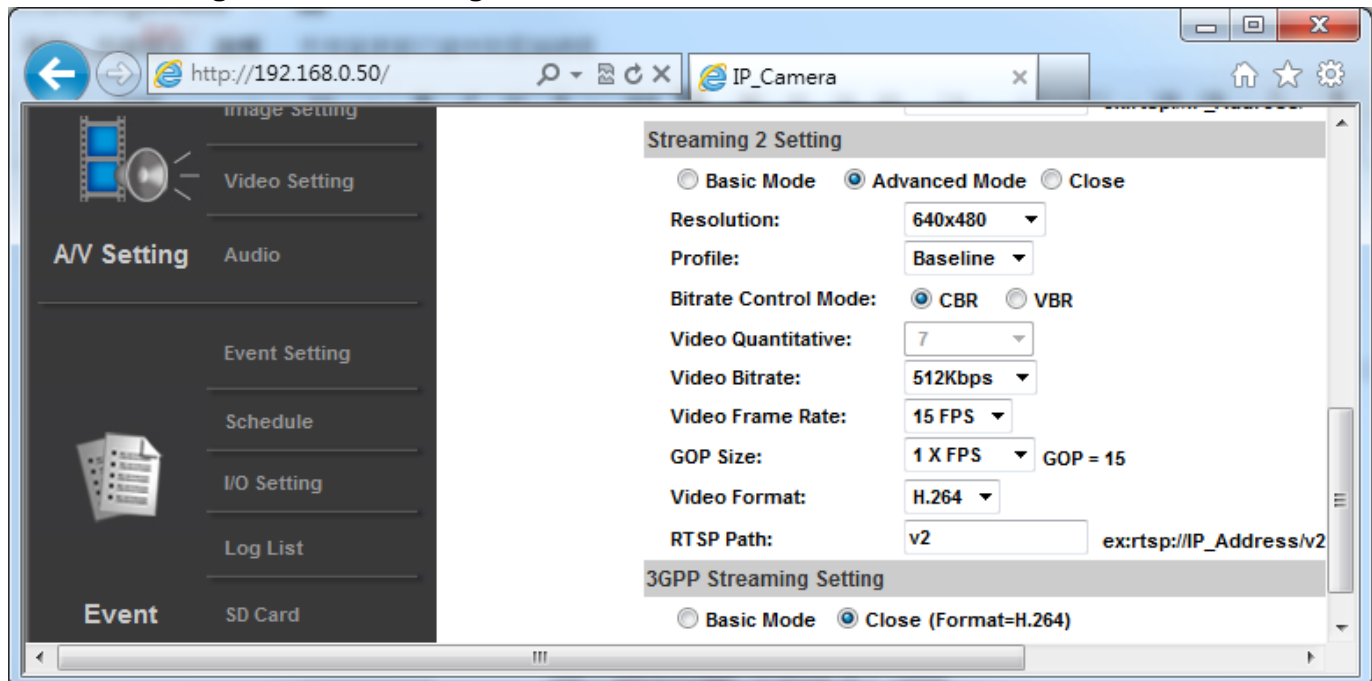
http://192.168.0.50/

IP_Camera

Image Setting

Video Setting

A/V Setting

Audio

Event Setting

Schedule

I/O Setting

Log List

Event

SD Card

Streaming 2 Setting

Basic Mode Advanced Mode Close

Resolution: 640x480

Profile: Baseline

Bitrate Control Mode: CBR VBR

Video Quantitative: 7

Video Bitrate: 512Kbps

Video Frame Rate: 15 FPS

GOP Size: 1 X FPS GOP = 15

Video Format: H.264

RTSP Path: v2 ex:rtsp://IP_Address/v2

3GPP Streaming Setting

Basic Mode Close (Format=H.264)